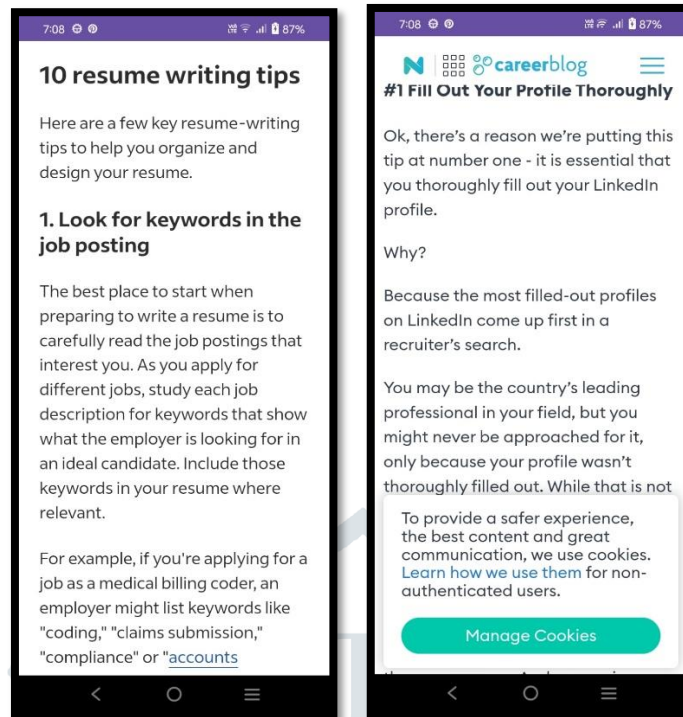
7:08 87%

10 resume writing tips

Here are a few key resume-writing tips to help you organize and design your resume.

1. Look for keywords in the job posting

The best place to start when preparing to write a resume is to carefully read the job postings that interest you. As you apply for different jobs, study each job description for keywords that show what the employer is looking for in an ideal candidate. Include those keywords in your resume where relevant.

For example, if you're applying for a job as a medical billing coder, an employer might list keywords like "coding," "claims submission," "compliance" or "accounts

7:08 87%

N careerblog

#1 Fill Out Your Profile Thoroughly

Ok, there's a reason we're putting this tip at number one - it is essential that you thoroughly fill out your LinkedIn profile.

Why?

Because the most filled-out profiles on LinkedIn come up first in a recruiter's search.

You may be the country's leading professional in your field, but you might never be approached for it, only because your profile wasn't thoroughly filled out. While that is not

To provide a safer experience, the best content and great communication, we use cookies. Learn how we use them for non-authenticated users.

Manage Cookies